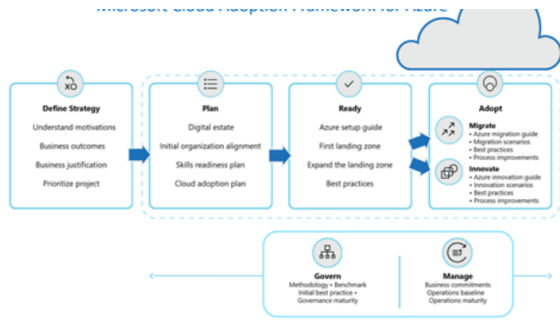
Microsoft Cloud Adoption Framework for Azure

Define Strategy
Understand motivations
Business outcomes
Business justification
Prioritize project

Plan
Digital estate
Initial organization alignment
Skills readiness plan
Cloud adoption plan

Ready
Azure setup guide
First landing zone
Expand the landing zone
Best practices

Adopt

Migrate
• Azure migration guide
• Migration scenarios
• Best practices
• Process improvements

Innovate
• Azure innovation guide
• Innovation scenarios
• Best practices
• Process improvements

Govern
Methodology + Benchmark
Initial best practice +
Governance maturity

Manage
Business commitments
Operations baseline
Operations maturity